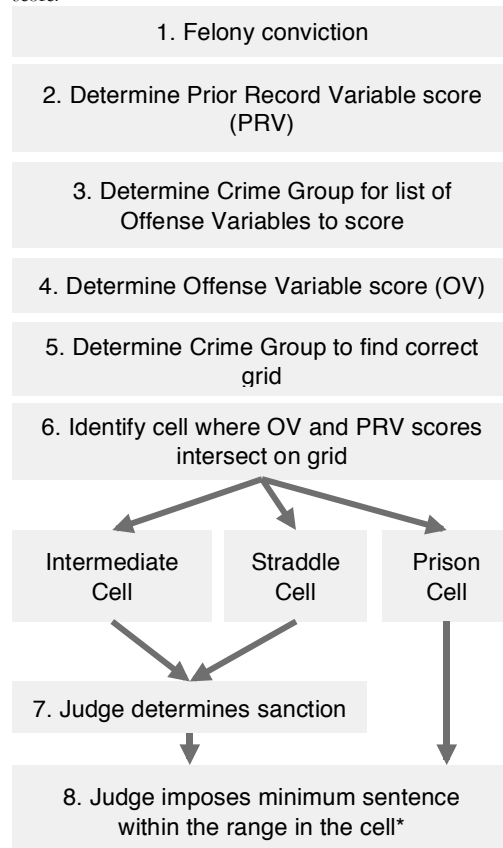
1. Felony conviction

2. Determine Prior Record Variable score (PRV)

3. Determine Crime Group for list of Offense Variables to score

4. Determine Offense Variable score (OV)

5. Determine Crime Group to find correct grid

6. Identify cell where OV and PRV scores intersect on grid

Intermediate Cell

Straddle Cell

Prison Cell

7. Judge determines sanction

8. Judge imposes minimum sentence within the range in the cell*